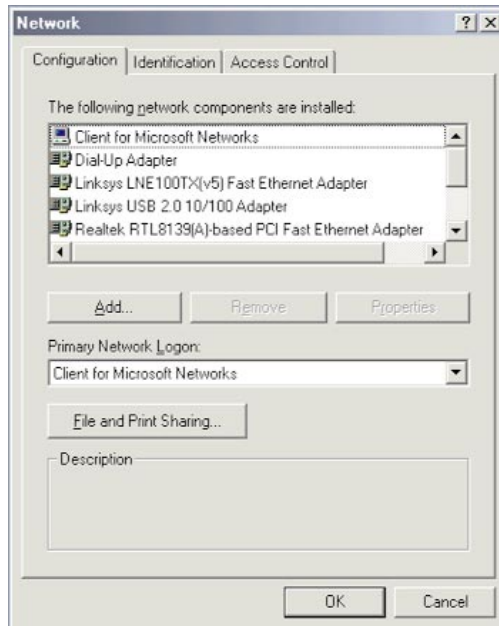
Network

?

X

Configuration

Identification

Access Control

The following network components are installed:

Client for Microsoft Networks

Dial-Up Adapter

Linksys LNE100TX(v5) Fast Ethernet Adapter

Linksys USB 2.0 10/100 Adapter

Realtek RTL8139(A)-based PCI Fast Ethernet Adapter

Add...

Remove

Properties

Primary Network Logon:

Client for Microsoft Networks

File and Print Sharing...

Description

OK

Cancel